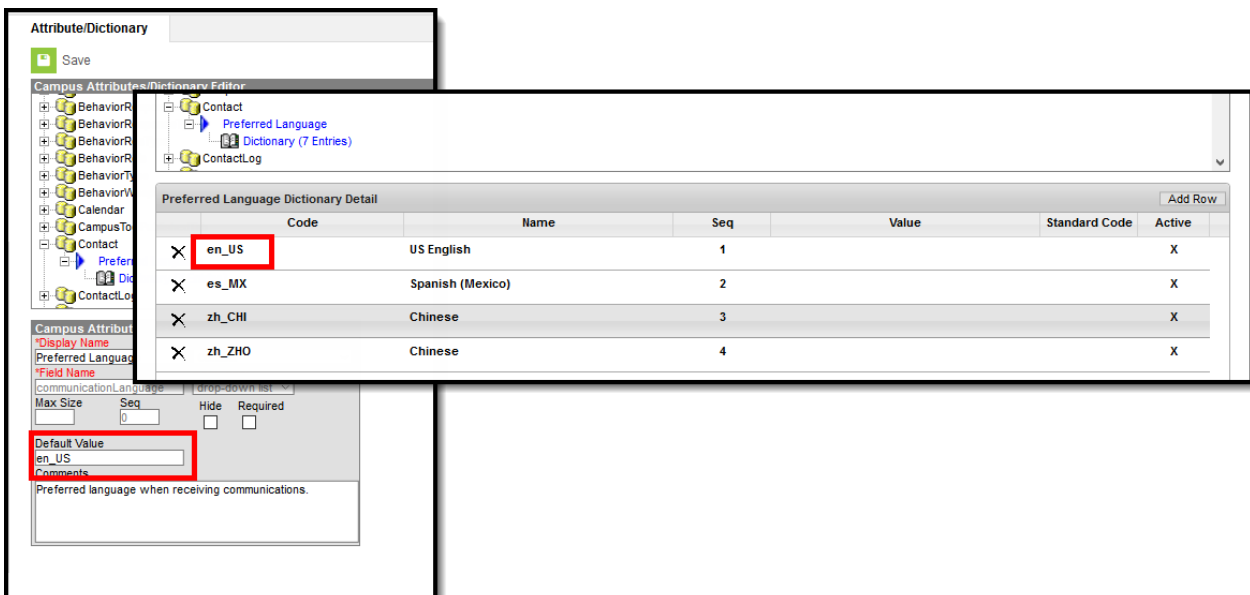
Attribute/Dictionary

Save

Campus Attributes/Dictionary Editor

BehaviorR
BehaviorR
BehaviorR
BehaviorR
BehaviorTy
BehaviorW
Calendar
CampusTo
Contact
Prefer
Dic
ContactLo

Contact
Preferred Language
Dictionary (7 Entries)
ContactLog

Preferred Language Dictionary Detail

Add Row

| | Code | Name | Seq | Value | Standard Code | Active |
|---|---|---|---|---|---|---|
| X | en_US | US English | 1 | | | X |
| X | es_MX | Spanish (Mexico) | 2 | | | X |
| X | zh_CHI | Chinese | 3 | | | X |
| X | zh_ZHO | Chinese | 4 | | | X |

Campus Attribut
*Display Name
Preferred Languag
*Field Name
communicationLanguage
drop-down list
Max Size
Seq
0
Hide
Required
Default Value
en_US
Comments
Preferred language when receiving communications.